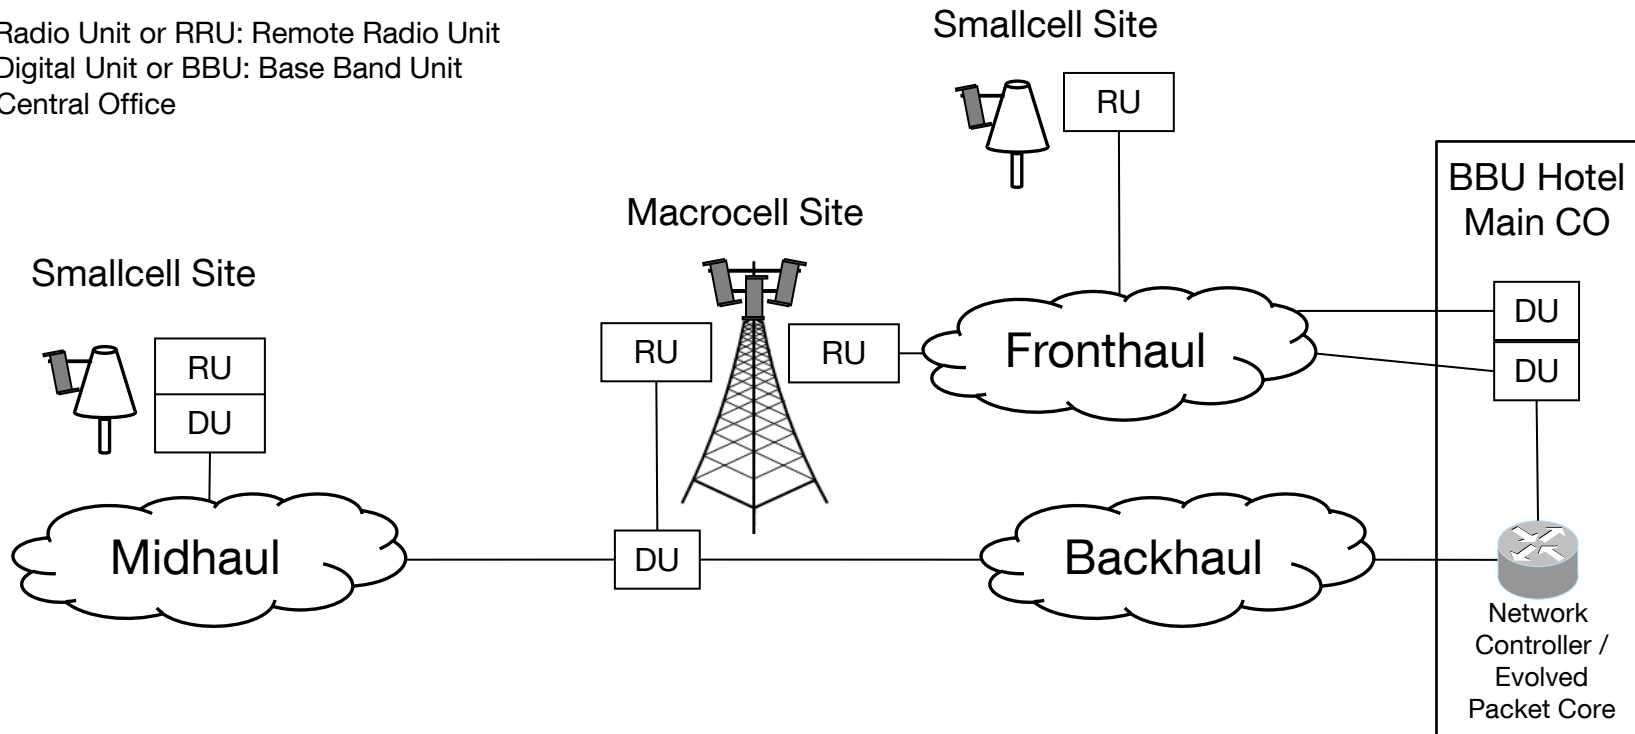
Radio Unit or RRU: Remote Radio Unit
Digital Unit or BBU: Base Band Unit
Central Office

Smallcell Site

RU

BBU Hotel
Main CO

Macrocell Site

Smallcell Site

RU

RU

Fronthaul

DU

DU

RU

DU

Midhaul

DU

Backhaul

Network Controller / Evolved Packet Core